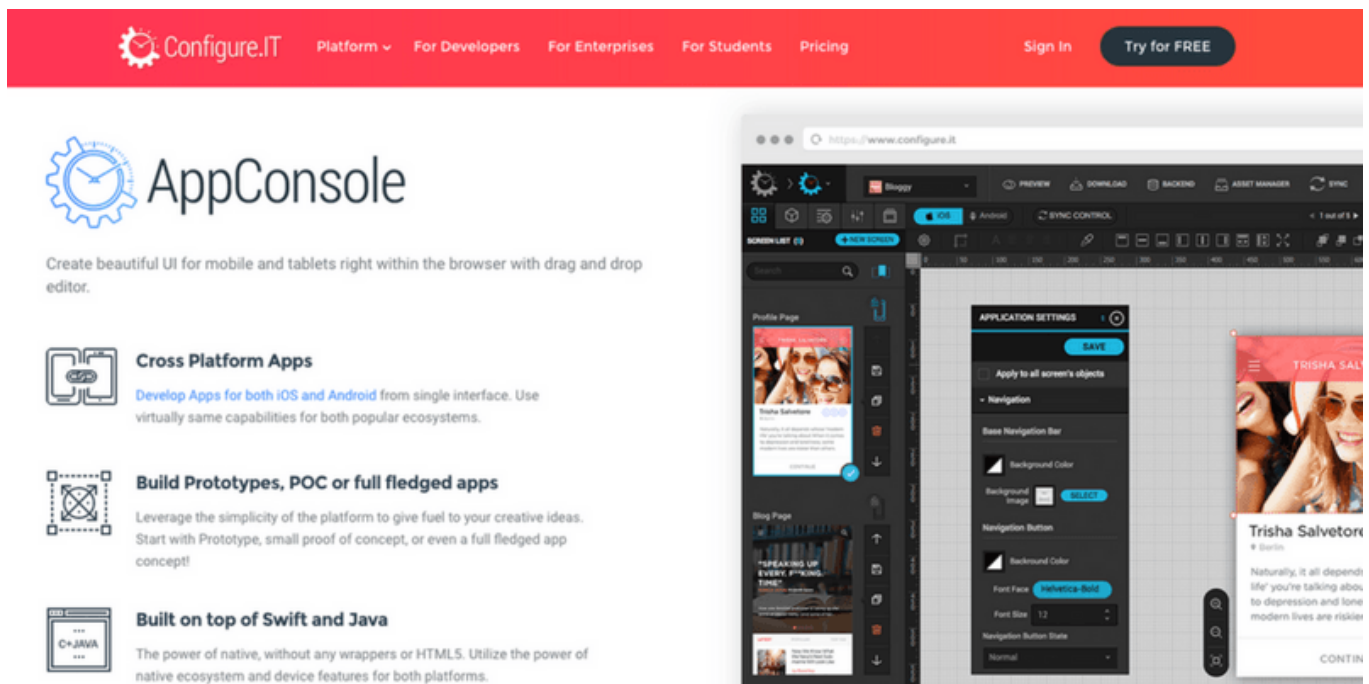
Configure.IT Platform For Developers For Enterprises For Students Pricing Sign In Try for FREE

AppConsole

Create beautiful UI for mobile and tablets right within the browser with drag and drop editor.

Cross Platform Apps

Develop Apps for both iOS and Android from single interface. Use virtually same capabilities for both popular ecosystems.

Build Prototypes, POC or full fledged apps

Leverage the simplicity of the platform to give fuel to your creative ideas. Start with Prototype, small proof of concept, or even a full fledged app concept!

C+JAVA

Built on top of Swift and Java

The power of native, without any wrappers or HTML5. Utilize the power of native ecosystem and device features for both platforms.

https://www.configure.it

Bloggy PREVIEW DOWNLOAD BACKEND ASSET MANAGER SYNC

iOS Android SYNC CONTROL 1 out of 5

SCREEN LIST (5) + NEW SCREEN

Search

Profile Page

TRISHA SALVETORE

Trisha Salvetore

Blog Page

"SPEAKING UP EVERY, F**KING TIME"

APPLICATION SETTINGS

SAVE

Apply to all screen's objects

Navigation

Base Navigation Bar

Background Color

Background Image SELECT

Navigation Button

Background Color

Font Face Helvetica-Bold

Font Size 12

Navigation Button State

Normal

TRISHA SALV

Trisha Salvetore

Berlin

Naturally, it all depends life' you're talking abou to depression and lone modern lives are riskie

CONTIN